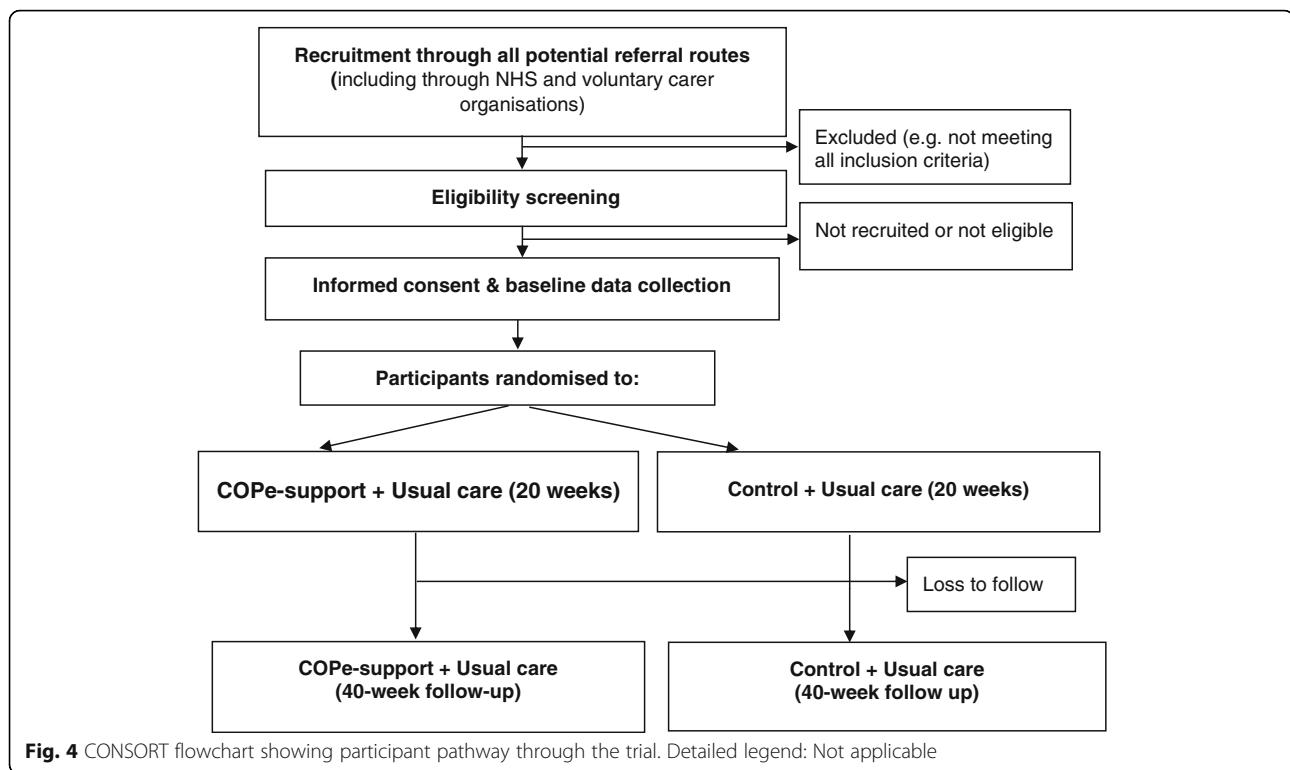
Recruitment through all potential referral routes (including through NHS and voluntary carer organisations)

Excluded (e.g. not meeting all inclusion criteria)

Eligibility screening

Not recruited or not eligible

Informed consent & baseline data collection

Participants randomised to:

COPe-support + Usual care (20 weeks)

Control + Usual care (20 weeks)

Loss to follow

COPe-support + Usual care (40-week follow-up)

Control + Usual care (40-week follow up)

Fig. 4 CONSORT flowchart showing participant pathway through the trial. Detailed legend: Not applicable